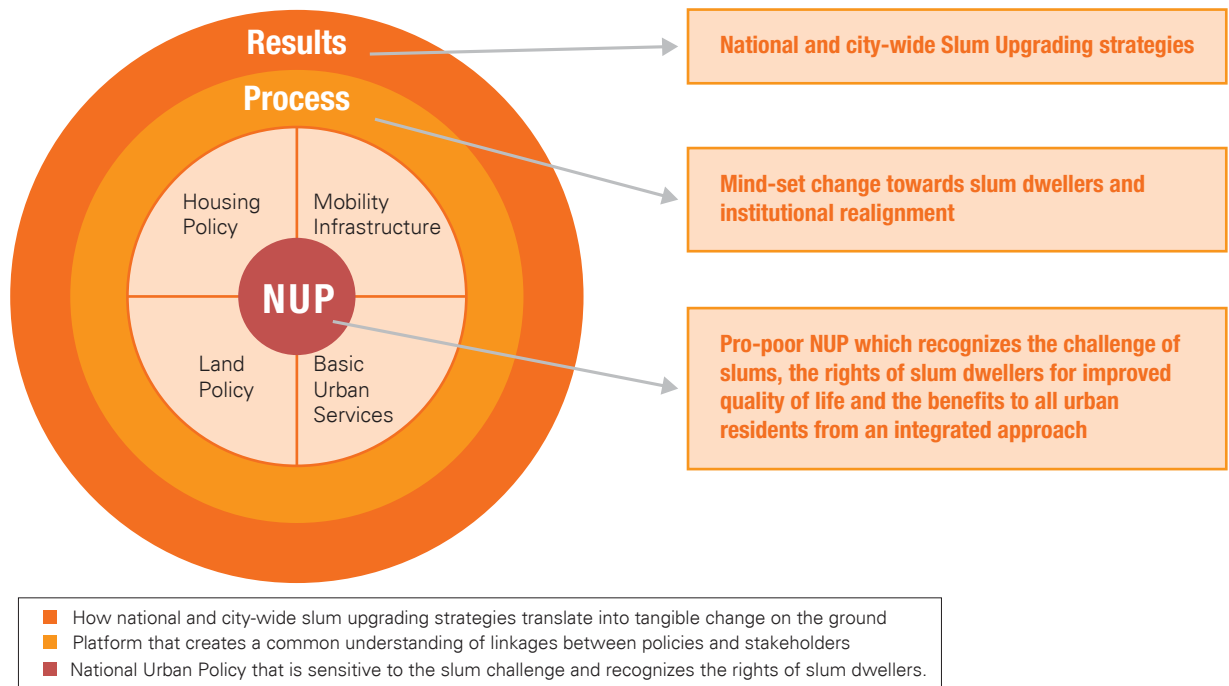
Results

Process

Housing Policy

Mobility Infrastructure

NUP

Land Policy

Basic Urban Services

National and city-wide Slum Upgrading strategies

Mind-set change towards slum dwellers and institutional realignment

Pro-poor NUP which recognizes the challenge of slums, the rights of slum dwellers for improved quality of life and the benefits to all urban residents from an integrated approach

How national and city-wide slum upgrading strategies translate into tangible change on the ground

Platform that creates a common understanding of linkages between policies and stakeholders

National Urban Policy that is sensitive to the slum challenge and recognizes the rights of slum dwellers.